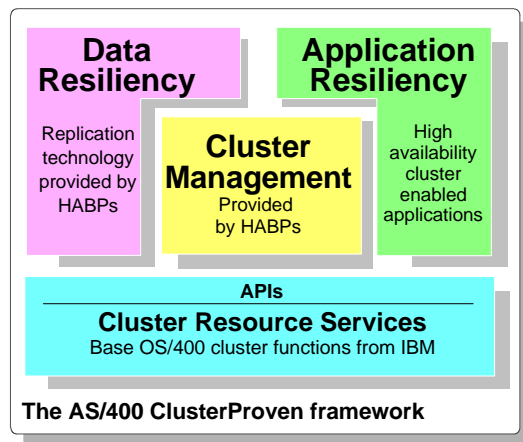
Data Resiliency

Replication technology provided by HABPs

Application Resiliency

High availability cluster enabled applications

Cluster Management

Provided by HABPs

APIs

Cluster Resource Services

Base OS/400 cluster functions from IBM

The AS/400 ClusterProven framework